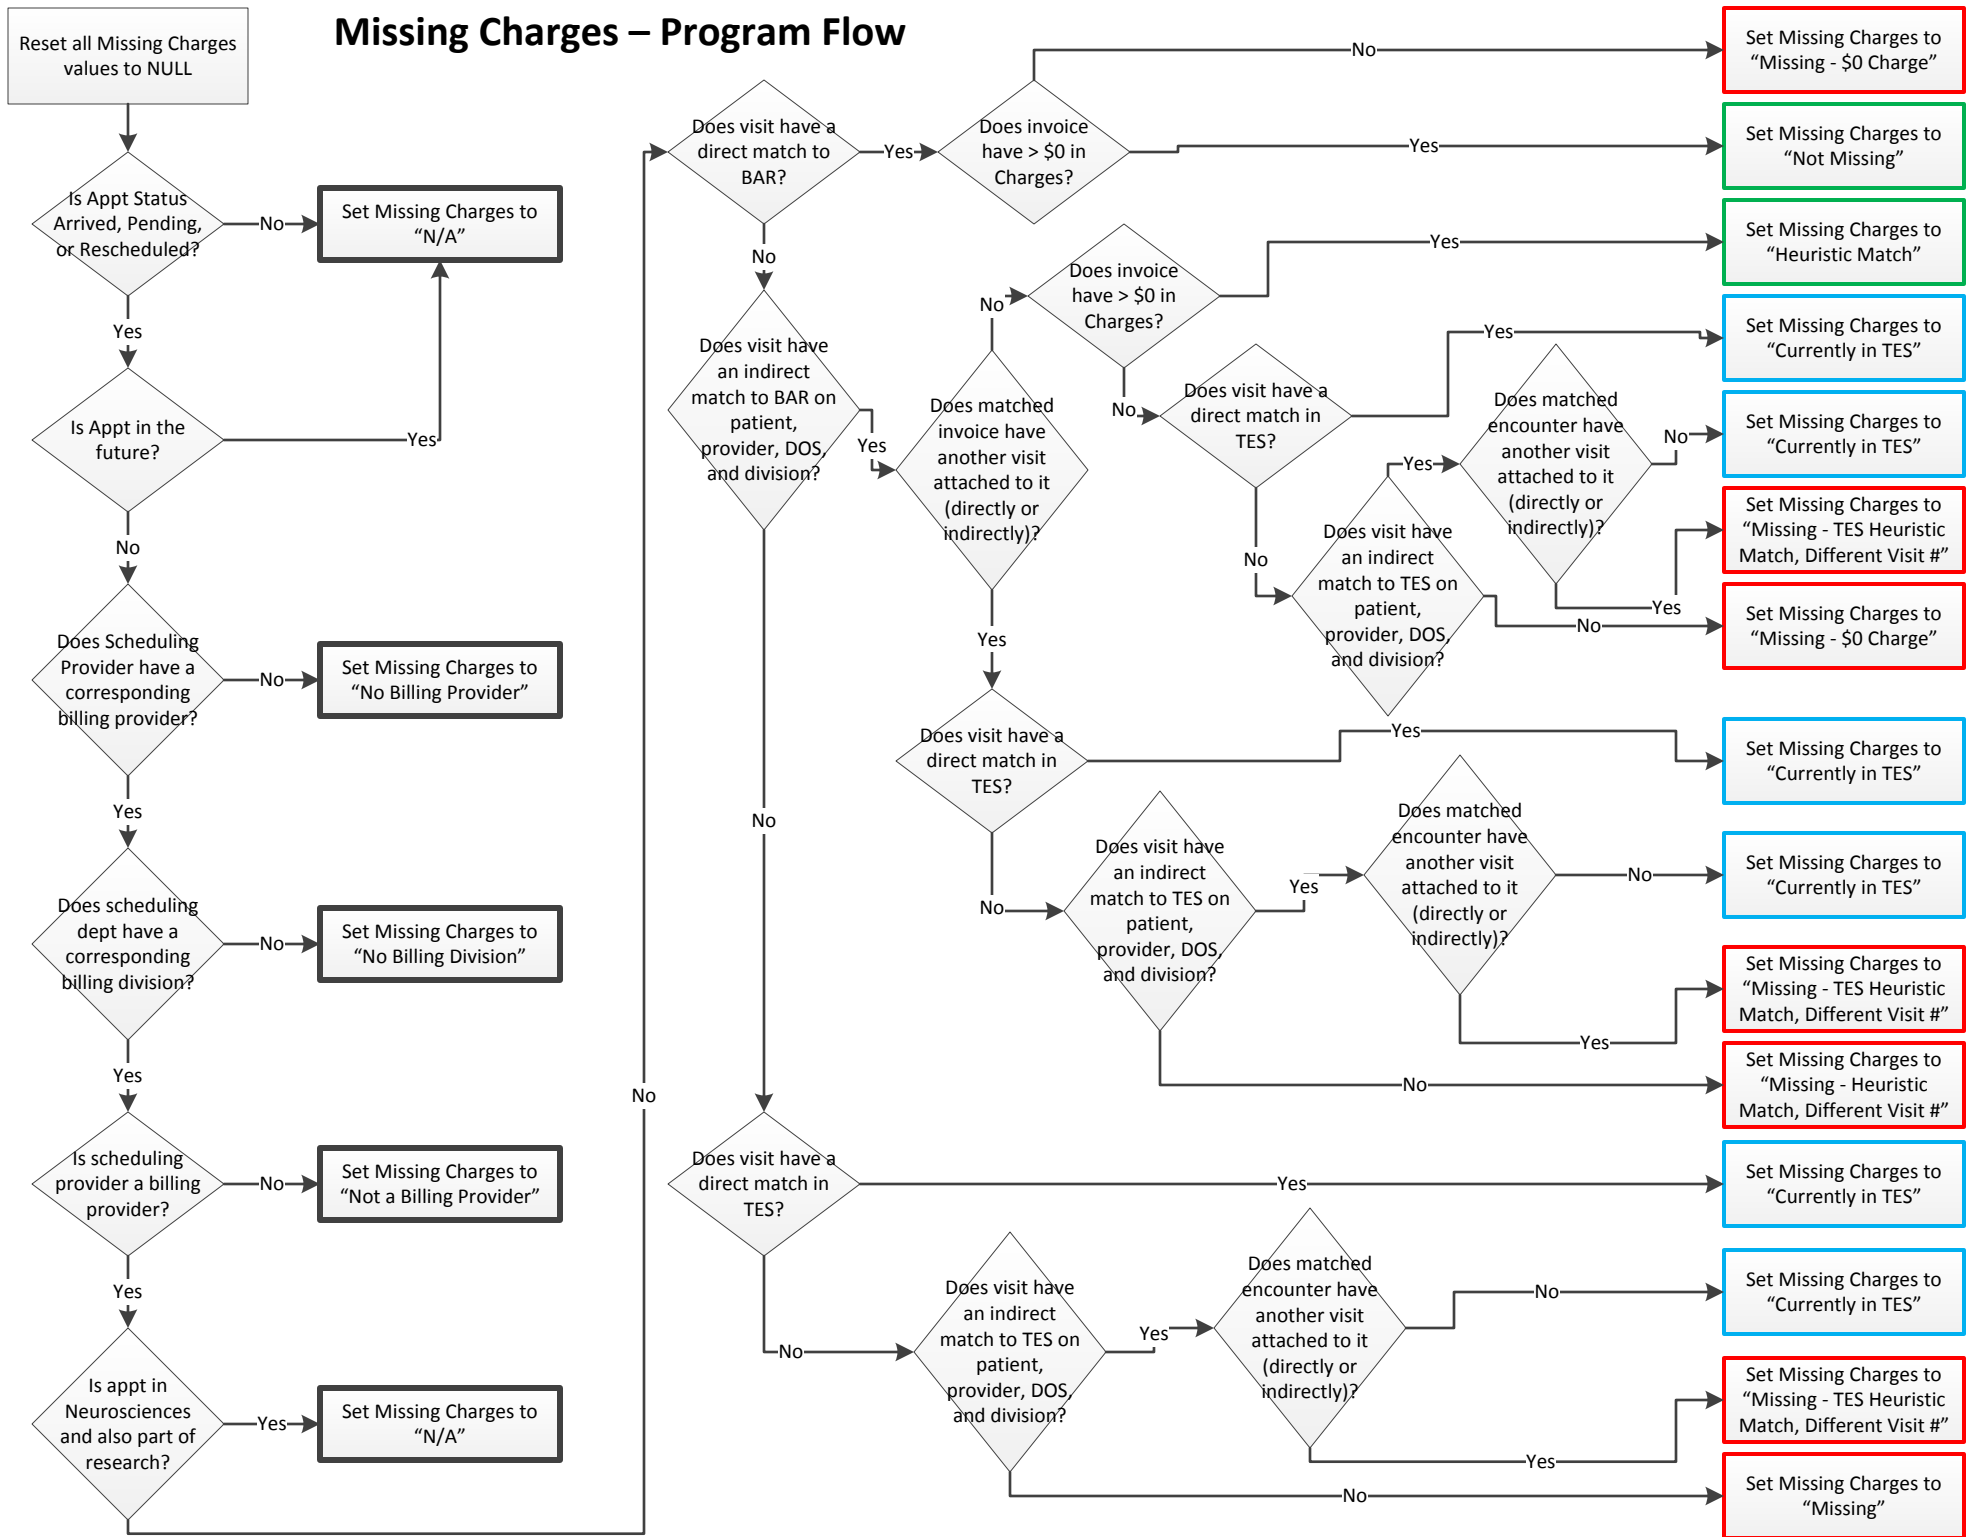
Missing Charges – Program Flow

Reset all Missing Charges values to NULL

Is Appt Status Arrived, Pending, or Rescheduled?

No

Set Missing Charges to “N/A”

Yes

Is Appt in the future?

Yes

No

Does Scheduling Provider have a corresponding billing provider?

No

Set Missing Charges to “No Billing Provider”

Yes

Does scheduling dept have a corresponding billing division?

No

Set Missing Charges to “No Billing Division”

Yes

Is scheduling provider a billing provider?

No

Set Missing Charges to “Not a Billing Provider”

Yes

Is appt in Neurosciences and also part of research?

Yes

Set Missing Charges to “N/A”

No

Does visit have a direct match to BAR?

Yes

Does invoice have > $0 in Charges?

No

Set Missing Charges to “Missing - $0 Charge”

Yes

Set Missing Charges to “Not Missing”

No

Does visit have an indirect match to BAR on patient, provider, DOS, and division?

Yes

Does matched invoice have another visit attached to it (directly or indirectly)?

No

Does invoice have > $0 in Charges?

Yes

Set Missing Charges to “Heuristic Match”

No

Does visit have a direct match in TES?

Yes

Set Missing Charges to “Currently in TES”

No

Does visit have an indirect match to TES on patient, provider, DOS, and division?

Yes

Does matched encounter have another visit attached to it (directly or indirectly)?

No

Set Missing Charges to “Currently in TES”

Yes

Set Missing Charges to “Missing - TES Heuristic Match, Different Visit #”

No

Set Missing Charges to “Missing - $0 Charge”

Yes

Does visit have a direct match in TES?

Yes

Set Missing Charges to “Currently in TES”

No

Does visit have an indirect match to TES on patient, provider, DOS, and division?

Yes

Does matched encounter have another visit attached to it (directly or indirectly)?

No

Set Missing Charges to “Currently in TES”

Yes

Set Missing Charges to “Missing - TES Heuristic Match, Different Visit #”

No

Set Missing Charges to “Missing - Heuristic Match, Different Visit #”

No

Does visit have a direct match in TES?

Yes

Set Missing Charges to “Currently in TES”

No

Does visit have an indirect match to TES on patient, provider, DOS, and division?

Yes

Does matched encounter have another visit attached to it (directly or indirectly)?

No

Set Missing Charges to “Currently in TES”

Yes

Set Missing Charges to “Missing - TES Heuristic Match, Different Visit #”

No

Set Missing Charges to “Missing”